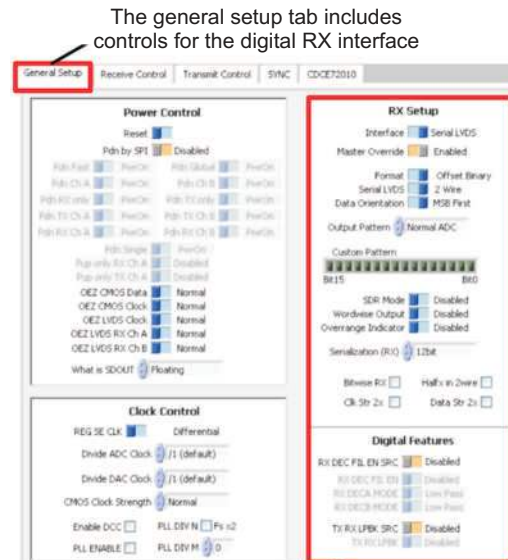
The general setup tab includes controls for the digital RX interface

General Setup | Receive Control | Transmit Control | SYNC | CDCE72010

Power Control

Reset
Pdn by SPI Disabled

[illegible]

OEZ CMOS Data Normal
OEZ CMOS Clock Normal
OEZ LVDS Clock Normal
OEZ LVDS RX Ch A Normal
OEZ LVDS RX Ch B Normal

What is SDOUT Floating

Clock Control

REG SE CLK Differential

Divide ADC Clock /1 (default)

Divide DAC Clock /1 (default)

CMOS Clock Strength Normal

Enable DCC PLL DIV N Fs x2

PLL ENABLE PLL DIV M 0

RX Setup

Interface Serial LVDS
Master Override Enabled

Format Offset Binary
Serial LVDS 2 Wire
Data Orientation MSB First

Output Pattern Normal ADC

Custom Pattern

Bit15 Bit0

SDR Mode Disabled
Wordwise Output Disabled
Overrange Indicator Disabled

Serialization (RX) 12bit

Bitwise RX Half's in 2wire

Clk Str 2x Data Str 2x

Digital Features

RX DEC FIL EN SRC Disabled

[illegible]

TX RX LPBK SRC Disabled

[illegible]